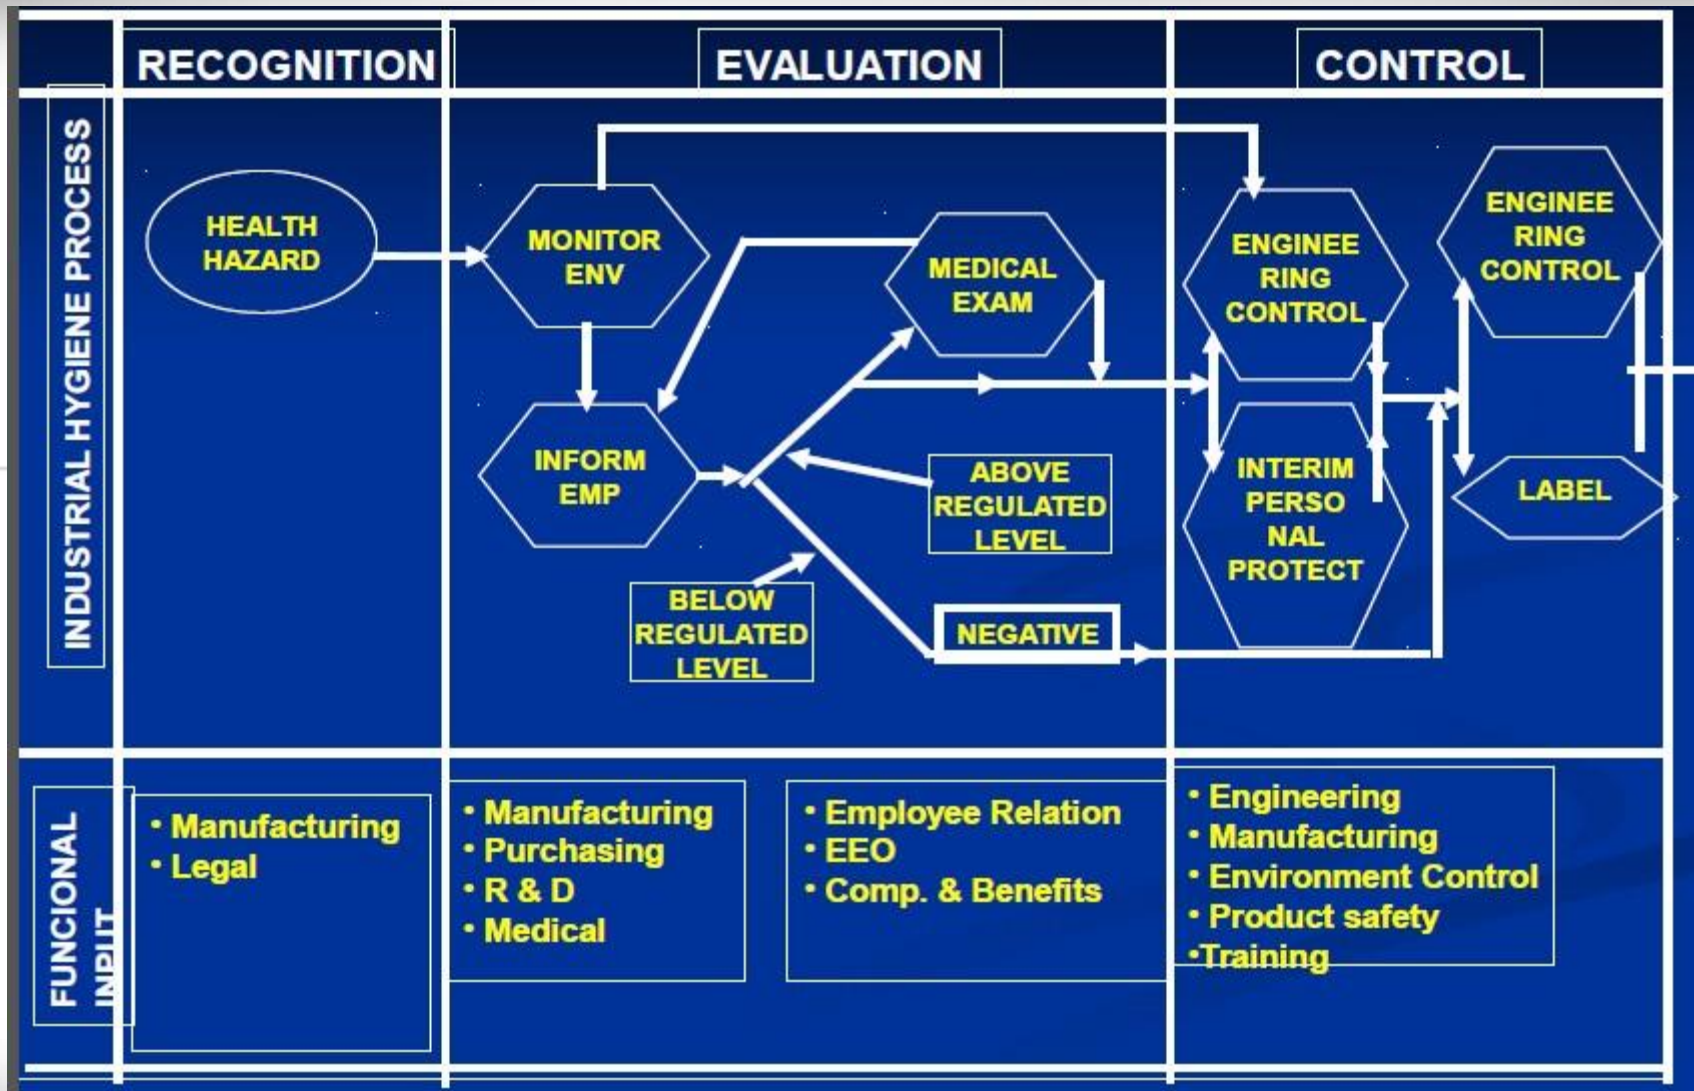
RECOGNITION

EVALUATION

CONTROL

INDUSTRIAL HYGIENE PROCESS

HEALTH HAZARD

MONITOR ENV

MEDICAL EXAM

ENGINEE RING CONTROL

ENGINEE RING CONTROL

INFORM EMP

ABOVE REGULATED LEVEL

INTERIM PERSO NAL PROTECT

LABEL

BELOW REGULATED LEVEL

NEGATIVE

FUNCIONAL INPUT

• Manufacturing
• Legal

• Manufacturing
• Purchasing
• R & D
• Medical

• Employee Relation
• EEO
• Comp. & Benefits

• Engineering
• Manufacturing
• Environment Control
• Product safety
•Training